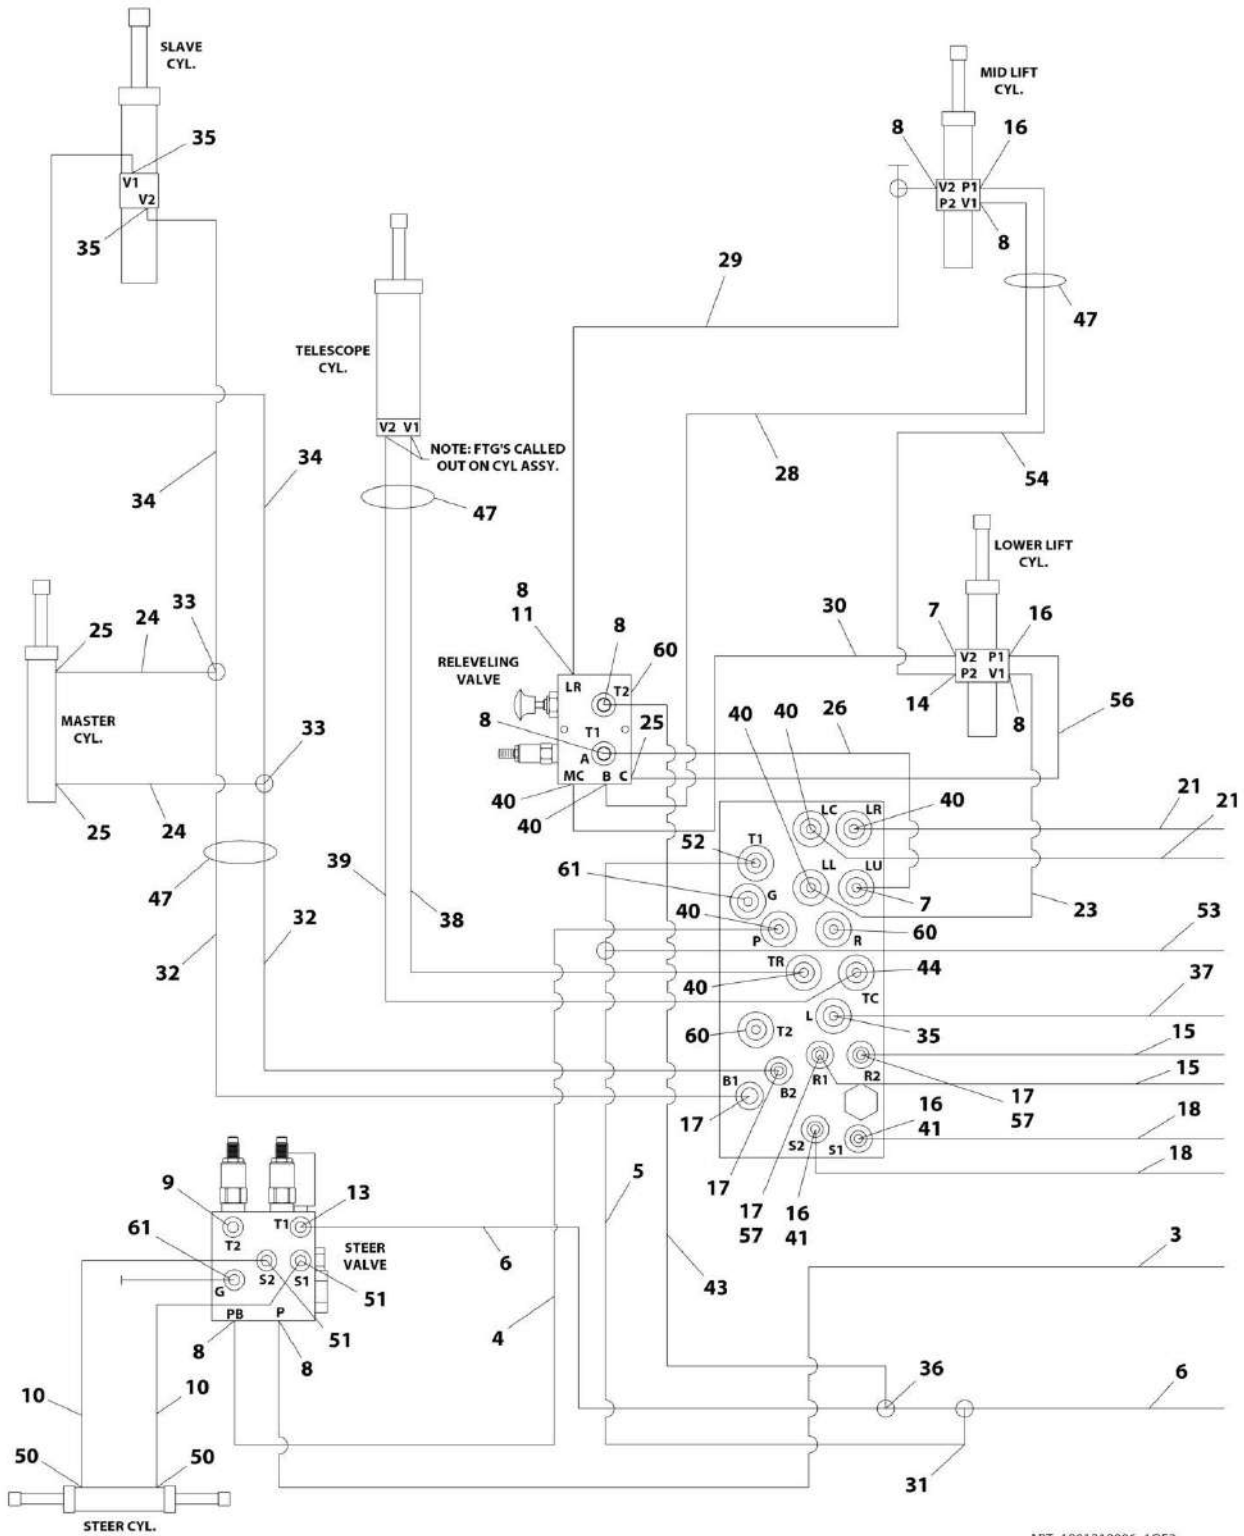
SLAVE CYL.

35
V1
V2
35

TELESCOPE CYL.

V2 V1
NOTE: FTG'S CALLED OUT ON CYL ASSY.

47

MID LIFT CYL.

8
16
V2 P1
P2 V1
8

29

47

28

54

34
34

LOWER LIFT CYL.

MASTER CYL.

25
24
33
25
24
33
47

8
11
RELEVELING VALVE
LR
8
T2
60
8
T1
A
25
MC B C
40
40

30
7
16
V2 P1
P2 V1
14
8
56

40
40
26
40
LC LR
21
21
52
T1
LL LU
61
G
7
23
40
P
R
60
53
TR
TC
44
40
37
L
35
60
T2
15
15
B1
B2
R1
R2
17
57
17
16
41
S2
S1
18
18
17
17
57
16
41

39
38
32
32

9
13
T2
T1
STEER VALVE
61
G
S2
S1
51
PB
P
51
8
8
6
5
4
43
3

10
10
50
50
STEER CYL.

36
31
6

MT-1001213006-1G52